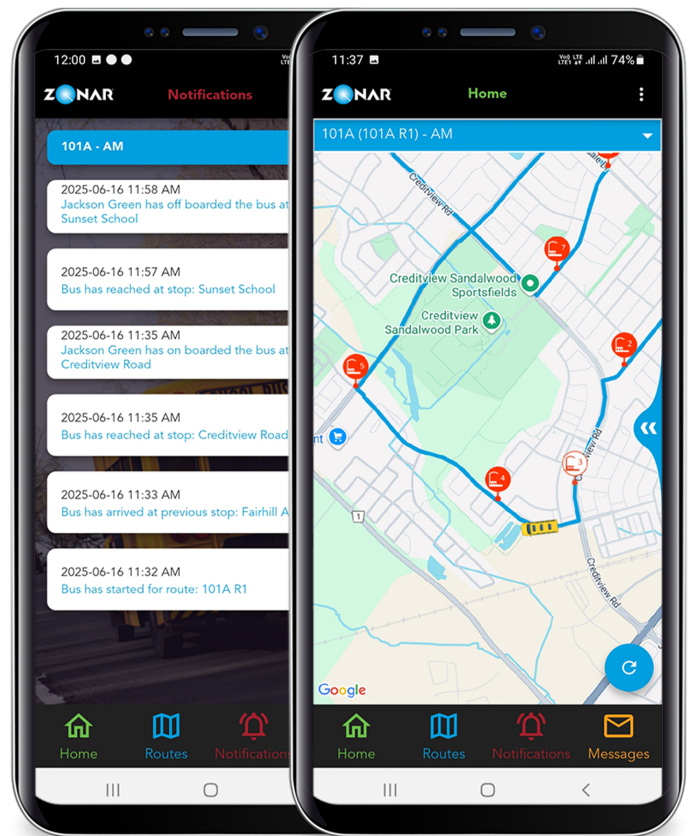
12:00

ZONAR Notifications

101A - AM

2025-06-16 11:58 AM
Jackson Green has off boarded the bus at Sunset School

2025-06-16 11:57 AM
Bus has reached at stop: Sunset School

2025-06-16 11:35 AM
Jackson Green has on boarded the bus at Creditview Road

2025-06-16 11:35 AM
Bus has reached at stop: Creditview Road

2025-06-16 11:33 AM
Bus has arrived at previous stop: Fairhill A

2025-06-16 11:32 AM
Bus has started for route: 101A R1

Home Routes Notification

11:37 74%

ZONAR Home

101A (101A R1) - AM

Creditview Rd
Creditview Sandalwood Sportsfields
Creditview Sandalwood Park
Creditview Rd
Creditview Rd
1
Google

Home Routes Notifications Messages